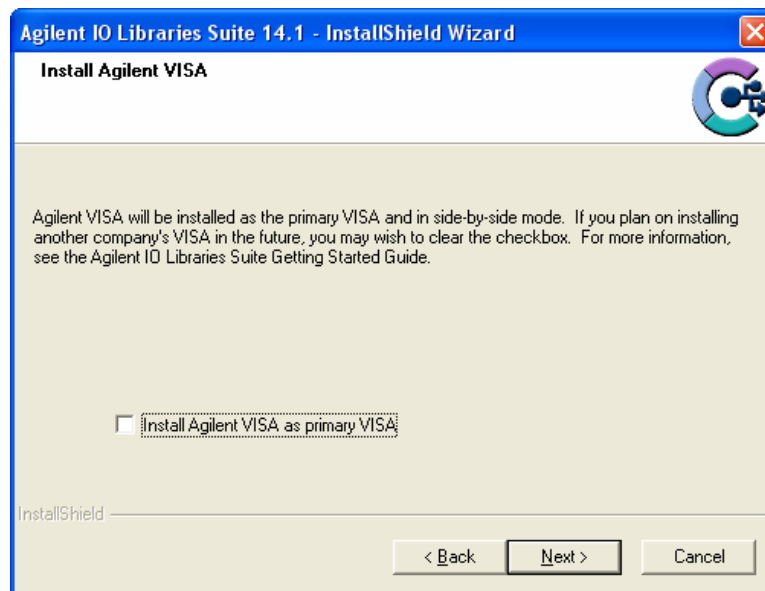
Agilent IO Libraries Suite 14.1 - InstallShield Wizard

Install Agilent VISA

Agilent VISA will be installed as the primary VISA and in side-by-side mode. If you plan on installing another company's VISA in the future, you may wish to clear the checkbox. For more information, see the Agilent IO Libraries Suite Getting Started Guide.

Install Agilent VISA as primary VISA

InstallShield

< Back

Next >

Cancel